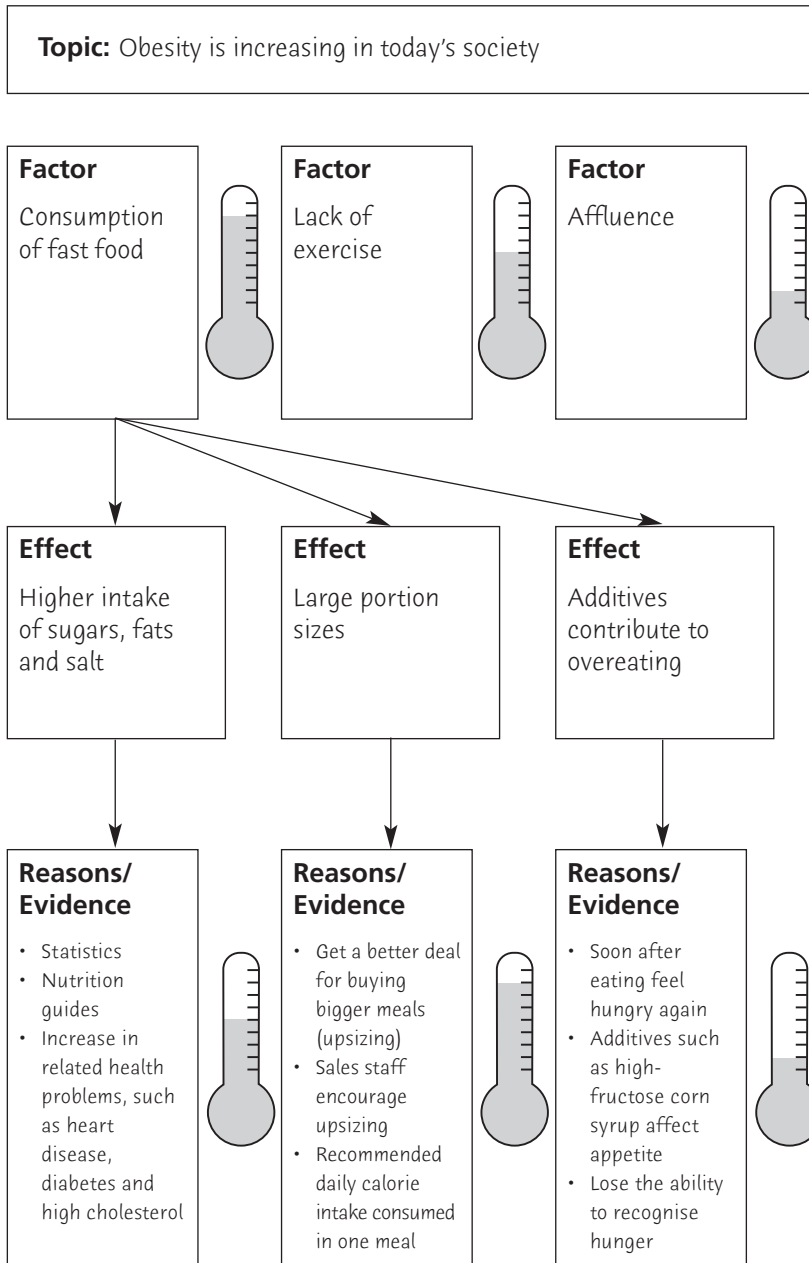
**Topic:** Obesity is increasing in today's society

**Factor**
Consumption of fast food

**Factor**
Lack of exercise

**Factor**
Affluence

**Effect**
Higher intake of sugars, fats and salt

**Effect**
Large portion sizes

**Effect**
Additives contribute to overeating

**Reasons/ Evidence**
- Statistics
- Nutrition guides
- Increase in related health problems, such as heart disease, diabetes and high cholesterol

**Reasons/ Evidence**
- Get a better deal for buying bigger meals (upsizing)
- Sales staff encourage upsizing
- Recommended daily calorie intake consumed in one meal

**Reasons/ Evidence**
- Soon after eating feel hungry again
- Additives such as high-fructose corn syrup affect appetite
- Lose the ability to recognise hunger